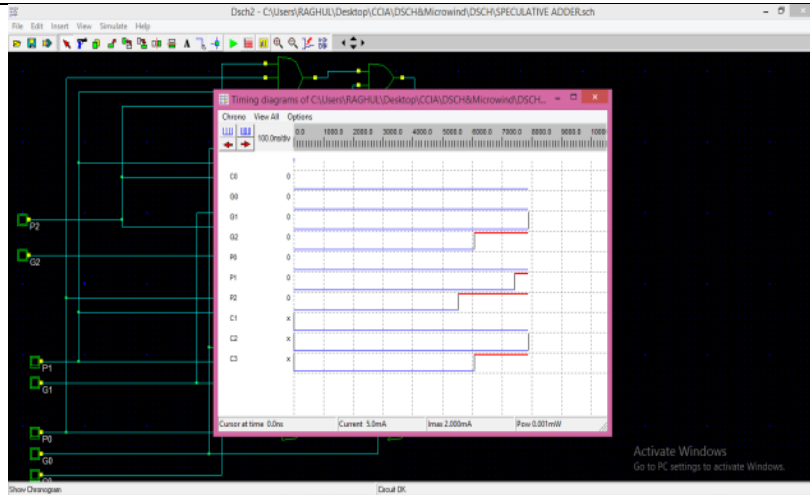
Dsch2 - C:\Users\RAGHUL\Desktop\CCIA\DSCH&Microwind\DSCH\SPECULATIVE ADDER.sch

File Edit Insert View Simulate Help

Timing diagrams of C:\Users\RAGHUL\Desktop\CCIA\DSCH&Microwind\DSCH...

Chrono View All Options

100.0ns/div 0.0 1000.0 2000.0 3000.0 4000.0 5000.0 6000.0 7000.0 8000.0 9000.0 10000

C0 0
G0 0
G1 0
G2 0
P0 0
P1 0
P2 0
C1 x
C2 x
C3 x

Cursor at time 0.0ns Current 5.0mA Imax 2.000mA Pow 0.001mW

P2
G2
P1
G1
P0
G0
C0

Activate Windows
Go to PC settings to activate Windows.

Show Chronogram
Circuit OK